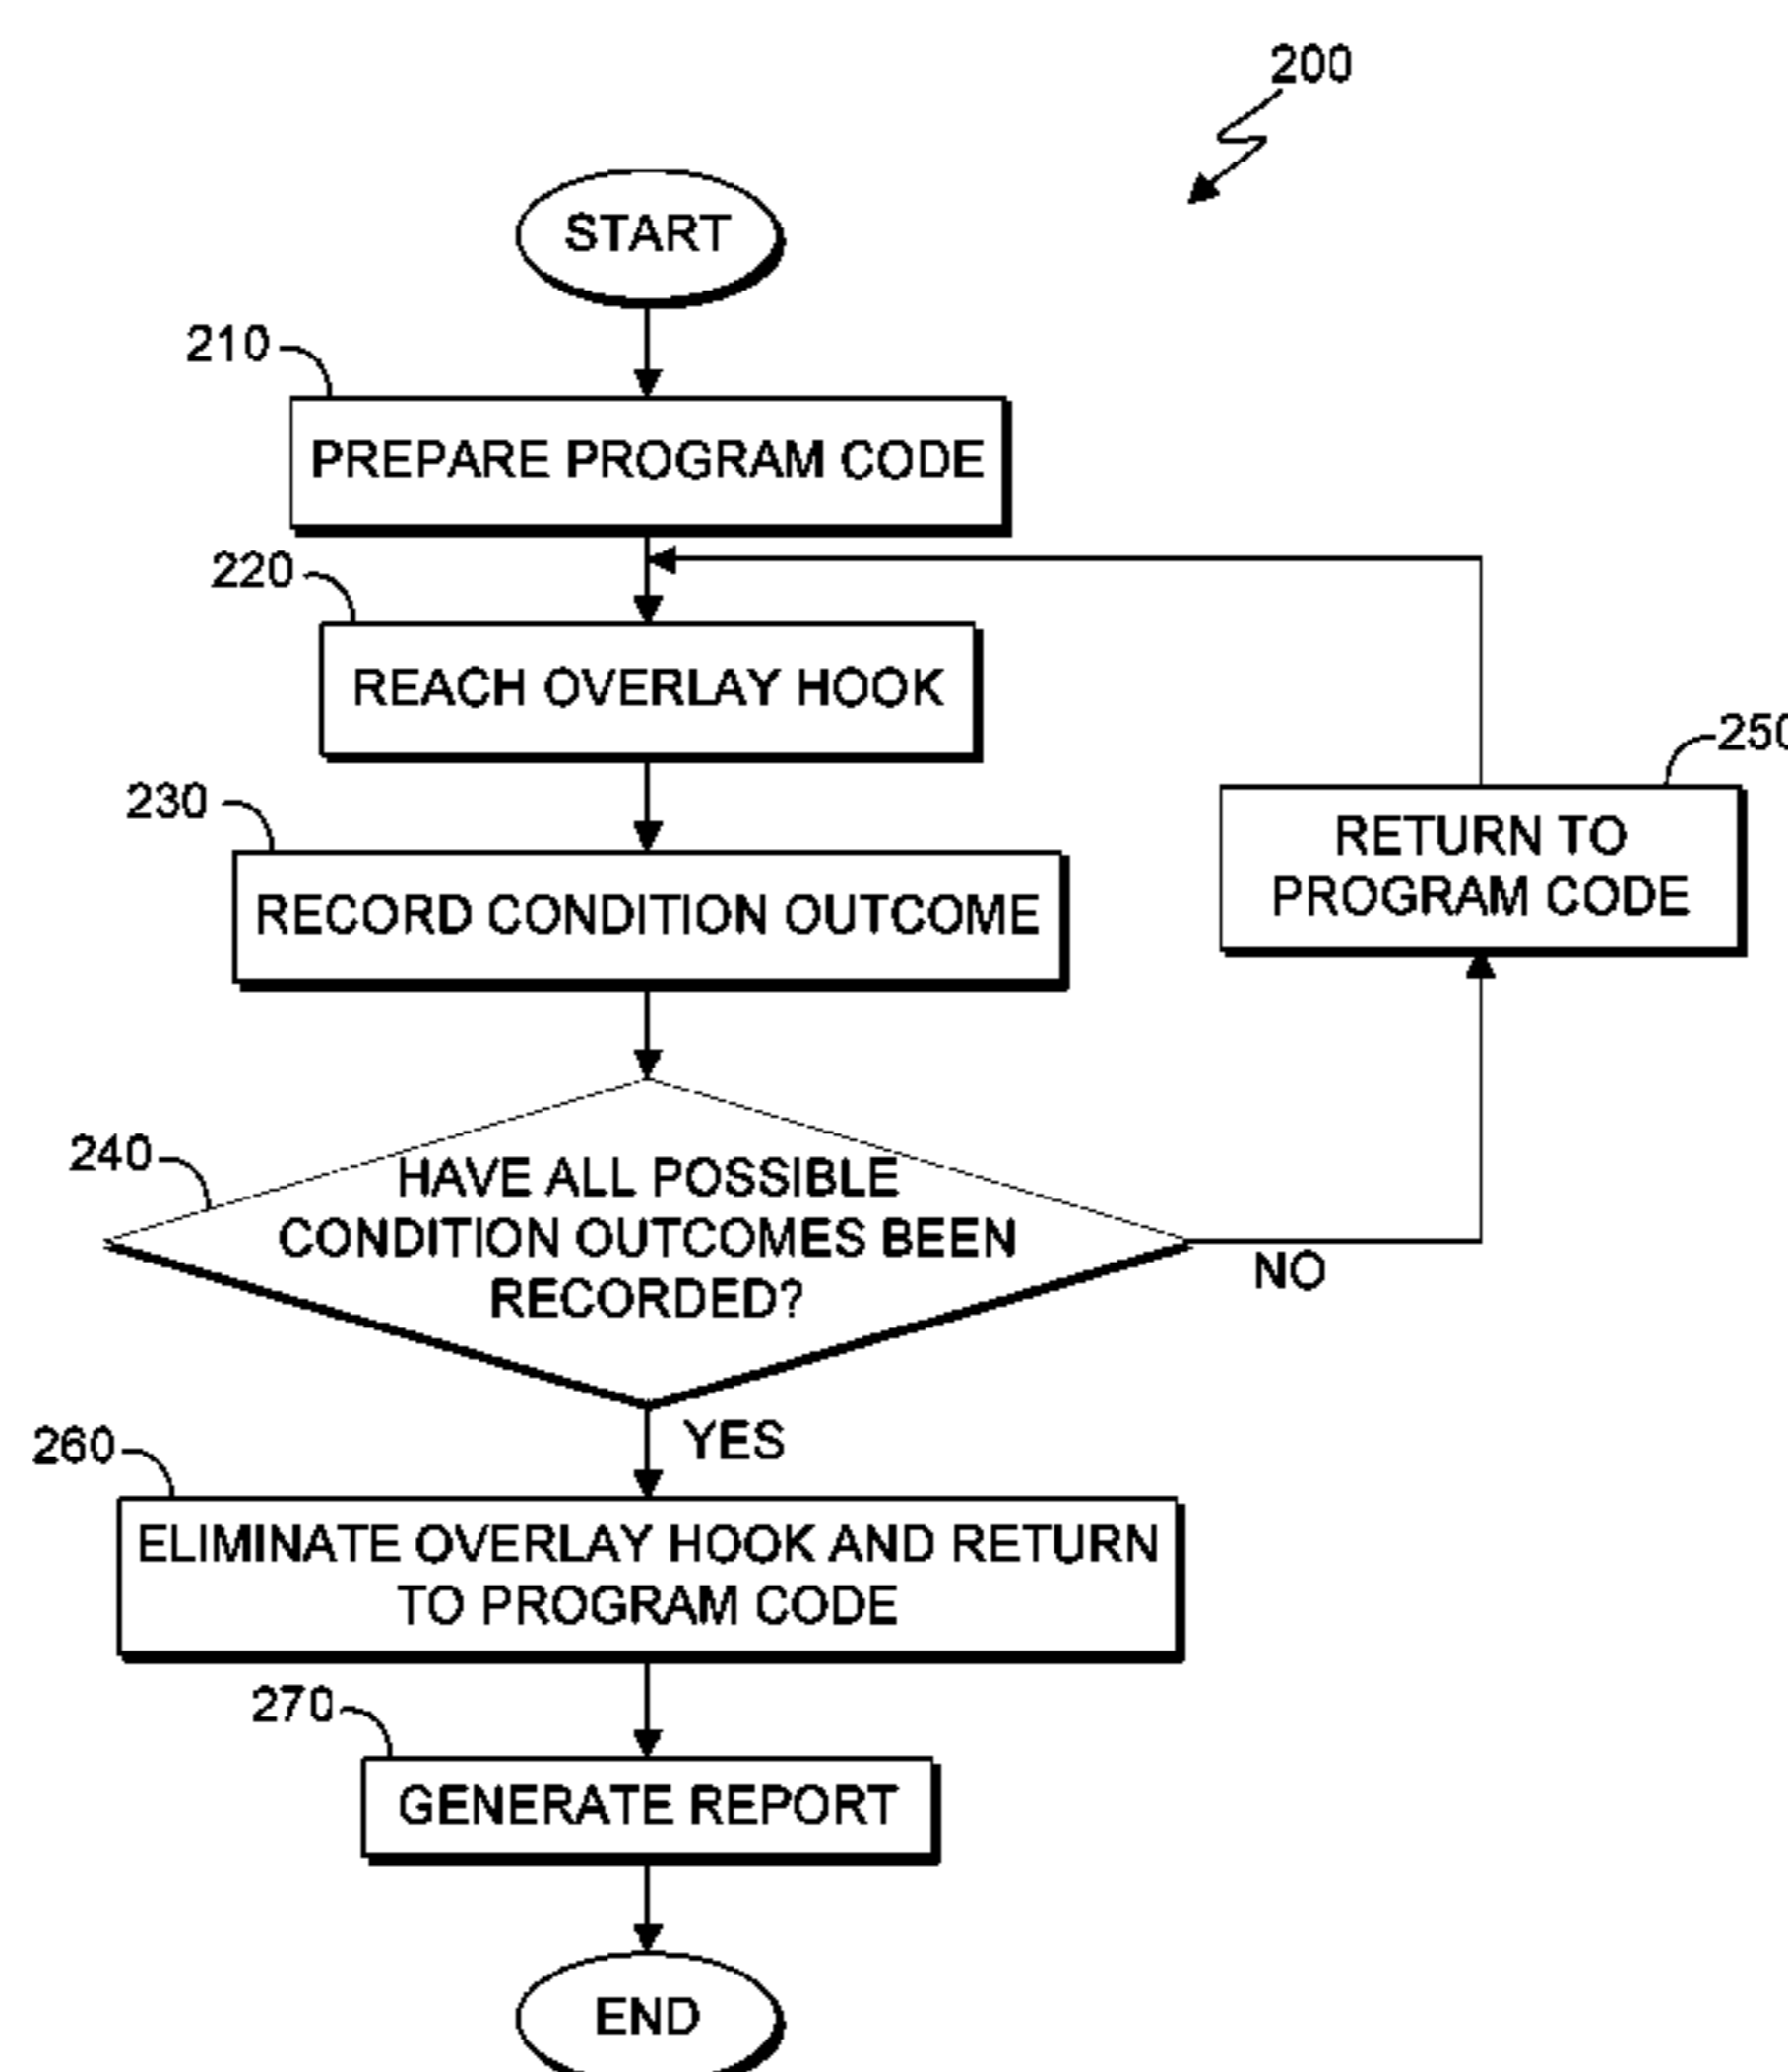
200

START

210

PREPARE PROGRAM CODE

220

REACH OVERLAY HOOK

230

RECORD CONDITION OUTCOME

250

RETURN TO PROGRAM CODE

240

HAVE ALL POSSIBLE CONDITION OUTCOMES BEEN RECORDED?

NO

YES

260

ELIMINATE OVERLAY HOOK AND RETURN TO PROGRAM CODE

270

GENERATE REPORT

END